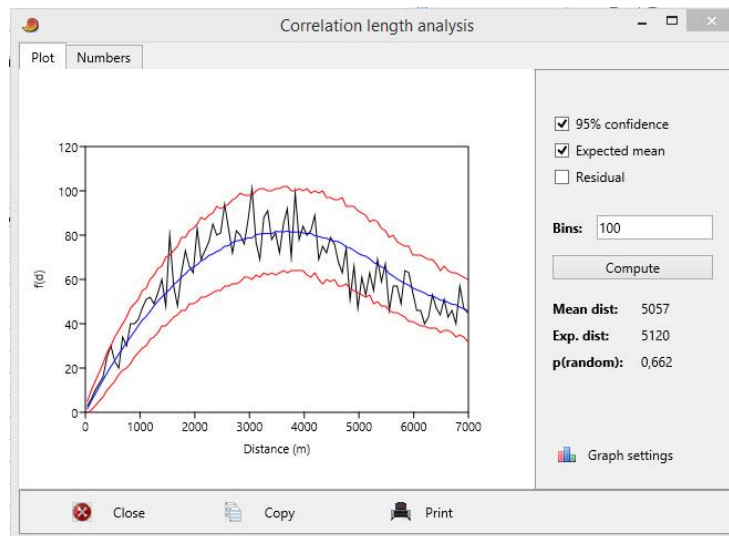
Correlation length analysis

Plot | Numbers

120
100
80
60
40
20
0
f(d)
0 1000 2000 3000 4000 5000 6000 7000
Distance (m)

☑ 95% confidence
☑ Expected mean
☐ Residual

Bins: 100

Compute

Mean dist: 5057
Exp. dist: 5120
p(random): 0,662

Graph settings

Close Copy Print